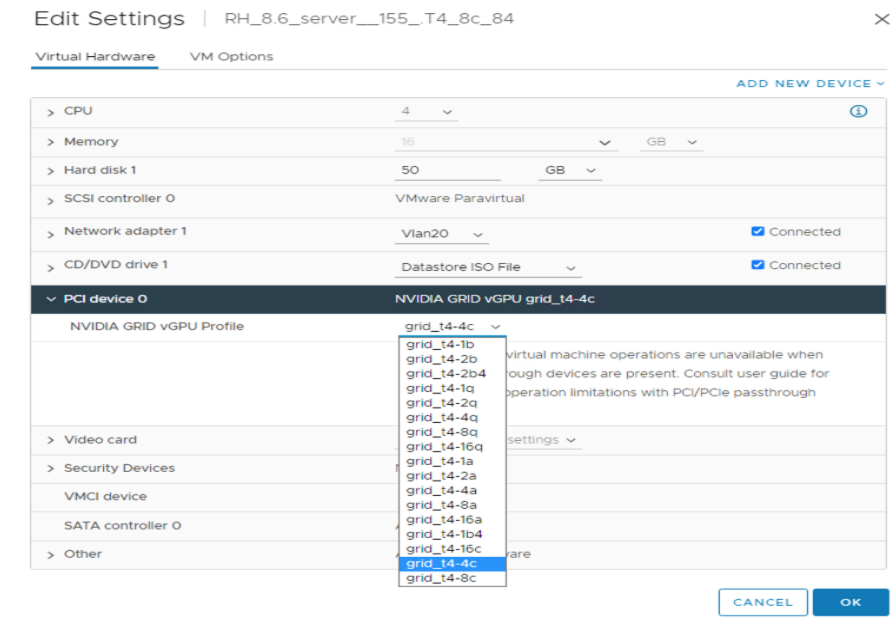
Edit Settings | RH_8.6_server__155_.T4_8c_84

Virtual Hardware VM Options

ADD NEW DEVICE

| | | |
|---|---|---|
| > CPU | 4 | |
| > Memory | 16 GB | |
| > Hard disk 1 | 50 GB | |
| > SCSI controller 0 | VMware Paravirtual | |
| > Network adapter 1 | Vlan20 | Connected |
| > CD/DVD drive 1 | Datastore ISO File | Connected |
| > PCI device 0 | NVIDIA GRID vGPU grid_t4-4c | |
| NVIDIA GRID vGPU Profile | grid_t4-4c | |

grid_t4-1b
grid_t4-2b
grid_t4-2b4
grid_t4-1q
grid_t4-2q
grid_t4-4q
grid_t4-8q
grid_t4-16q
grid_t4-1a
grid_t4-2a
grid_t4-4a
grid_t4-8a
grid_t4-16a
grid_t4-1b4
grid_t4-16c
grid_t4-4c
grid_t4-8c

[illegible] virtual machine operations are unavailable when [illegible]rough devices are present. Consult user guide for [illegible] operation limitations with PCI/PCIe passthrough

> Video card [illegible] settings
> Security Devices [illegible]
VMCI device
SATA controller 0 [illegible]
> Other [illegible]ware

CANCEL OK